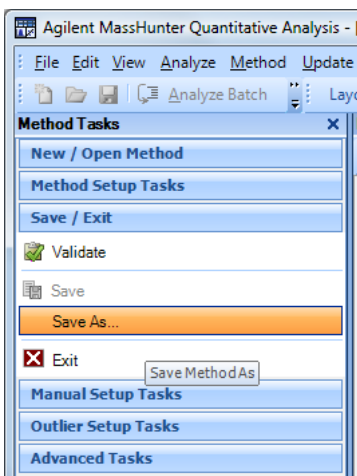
Agilent MassHunter Quantitative Analysis -

File Edit View Analyze Method Update

Analyze Batch

Layo

Method Tasks

New / Open Method

Method Setup Tasks

Save / Exit

Validate

Save

Save As...

Exit

Save Method As

Manual Setup Tasks

Outlier Setup Tasks

Advanced Tasks